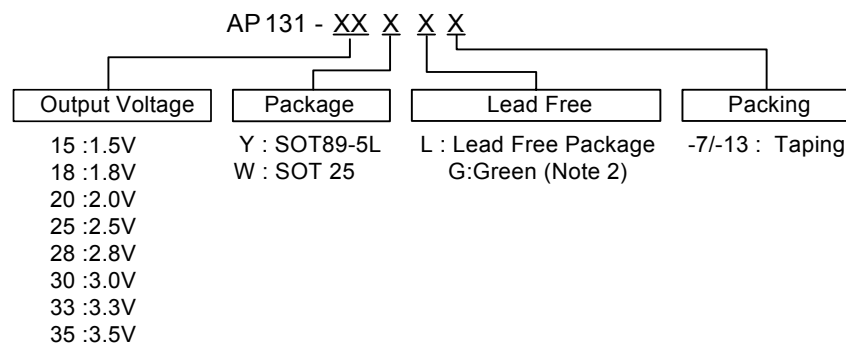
AP 131 - XX X X X

Output Voltage

15 :1.5V
18 :1.8V
20 :2.0V
25 :2.5V
28 :2.8V
30 :3.0V
33 :3.3V
35 :3.5V

Package

Y : SOT89-5L
W : SOT 25

Lead Free

L : Lead Free Package
G:Green (Note 2)

Packing

-7/-13 : Taping